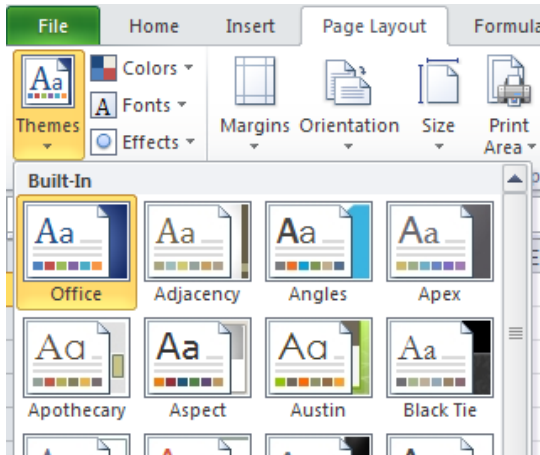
File Home Insert Page Layout Formula

Aa Themes

Colors ▾

A Fonts ▾

Effects ▾

Margins Orientation Size Print Area ▾

Built-In

Aa Office

Aa Adjacency

Aa Angles

Aa Apex

Aa Apothecary

Aa Aspect

Aa Austin

Aa Black Tie